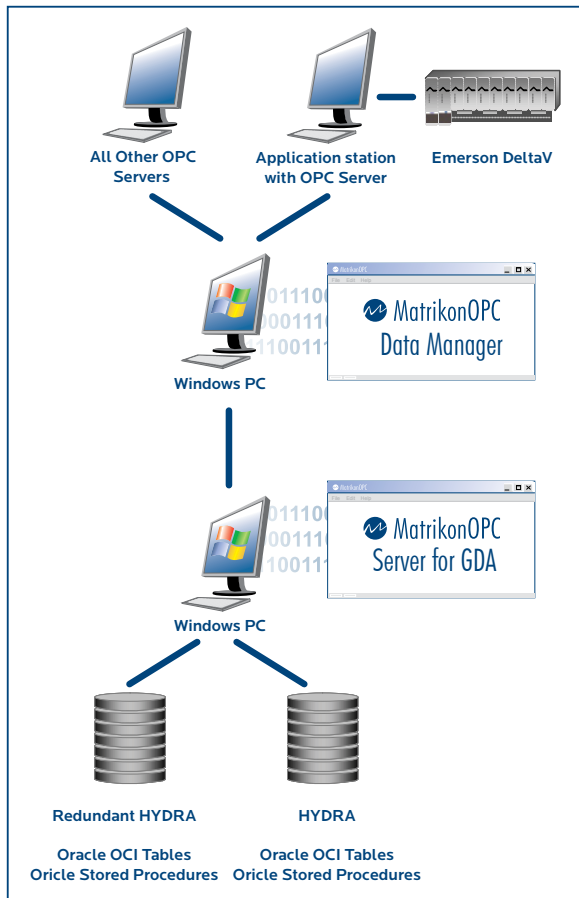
All Other OPC Servers

Application station with OPC Server

Emerson DeltaV

MatrikonOPC
File Edit Help

MatrikonOPC Data Manager

01110
00111
11001

Windows PC

MatrikonOPC
File Edit Help

MatrikonOPC Server for GDA

01110
00111
10011

Windows PC

Redundant HYDRA

Oracle OCI Tables
Oricle Stored Procedures

HYDRA

Oracle OCI Tables
Oricle Stored Procedures